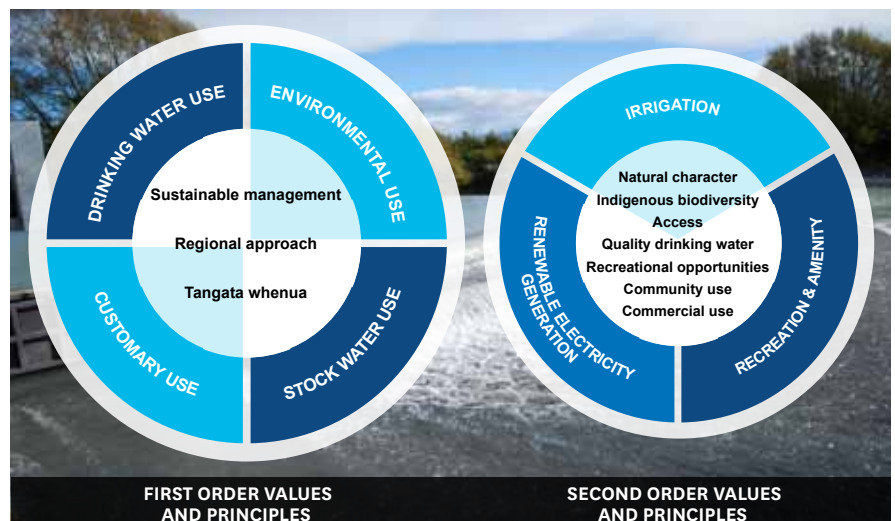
DRINKING WATER USE

ENVIRONMENTAL USE

CUSTOMARY USE

STOCK WATER USE

Sustainable management

Regional approach

Tangata whenua

IRRIGATION

RENEWABLE ELECTRICITY GENERATION

RECREATION & AMENITY

Natural character
Indigenous biodiversity
Access
Quality drinking water
Recreational opportunities
Community use
Commercial use

FIRST ORDER VALUES AND PRINCIPLES

SECOND ORDER VALUES AND PRINCIPLES